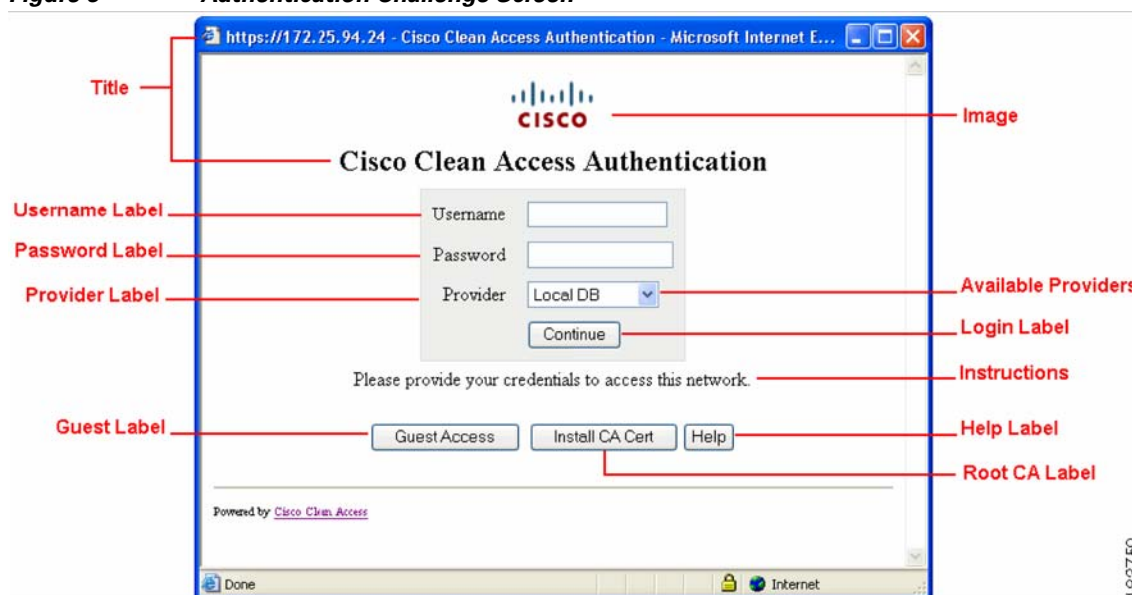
Figure 3 Authentication Challenge Screen

https://172.25.94.24 - Cisco Clean Access Authentication - Microsoft Internet E...

Title

cisco

Image

Cisco Clean Access Authentication

Username Label

Username

Password Label

Password

Provider Label

Provider

Local DB

Available Providers

Continue

Login Label

Please provide your credentials to access this network.

Instructions

Guest Label

Guest Access

Install CA Cert

Help

Help Label

Root CA Label

Powered by Cisco Clean Access

Done

Internet

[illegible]